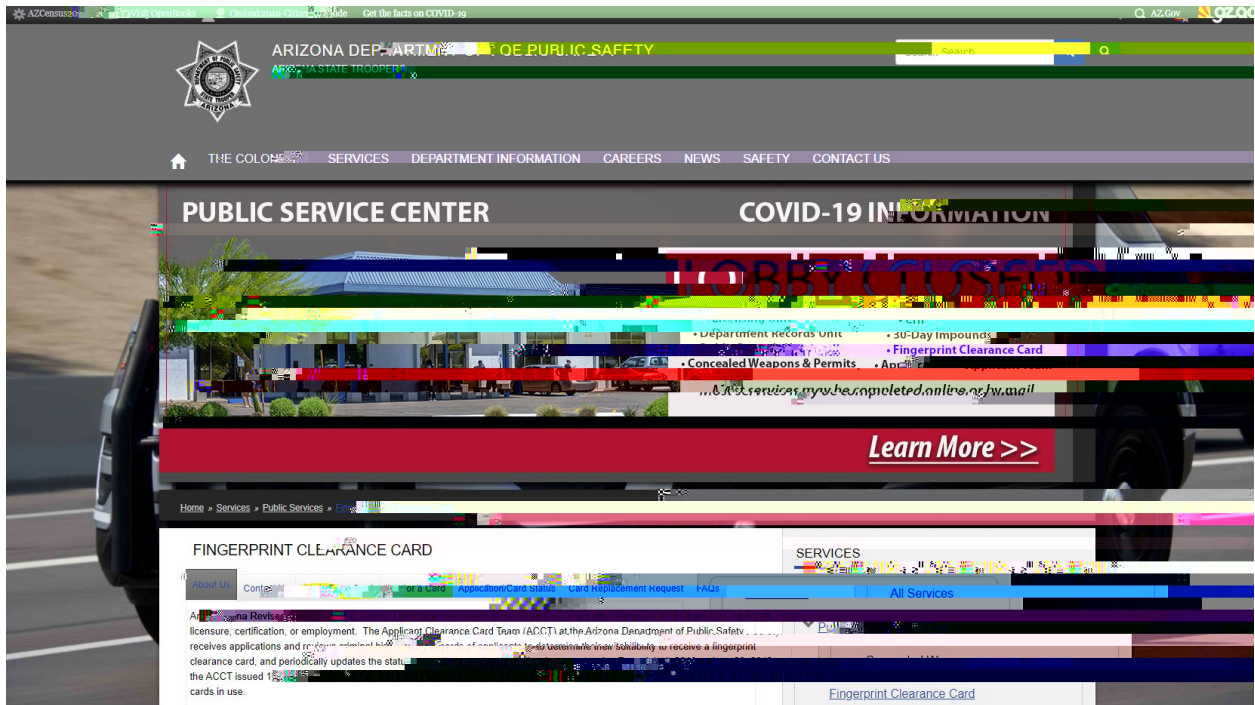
AZCensus20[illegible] Visit OpenBooks Ombudsman-Citizens' Aide Get the facts on COVID-19 AZ.Gov az.gov

ARIZONA DEPARTMENT OF PUBLIC SAFETY
ARIZONA STATE TROOPERS

Search

THE COLO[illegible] SERVICES DEPARTMENT INFORMATION CAREERS NEWS SAFETY CONTACT US

PUBLIC SERVICE CENTER
COVID-19 INFORMATION

LOBBY CLOSED

• Department Records Unit • 30-Day Impounds
• Fingerprint Clearance Card
• Concealed Weapons & Permits • App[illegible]
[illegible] services may be completed online or by mail

Learn More >>

Home » Services » Public Services » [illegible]

FINGERPRINT CLEARANCE CARD

About Us Cont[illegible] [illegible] for a Card Application/Card Status Card Replacement Request FAQs

A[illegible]na Revise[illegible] licensure, certification, or employment. The Applicant Clearance Card Team (ACCT) at the Arizona Department of Public Safety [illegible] receives applications and reviews criminal hi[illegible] records of applicants to determine their suitability to receive a fingerprint clearance card, and periodically updates the statu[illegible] the ACCT issued 1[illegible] cards in use.

SERVICES

All Services

Pu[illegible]

Fingerprint Clearance Card